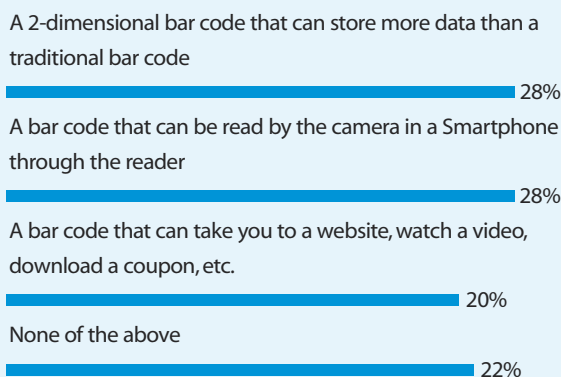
A 2-dimensional bar code that can store more data than a traditional bar code

28%

A bar code that can be read by the camera in a Smartphone through the reader

28%

A bar code that can take you to a website, watch a video, download a coupon, etc.

20%

None of the above

22%